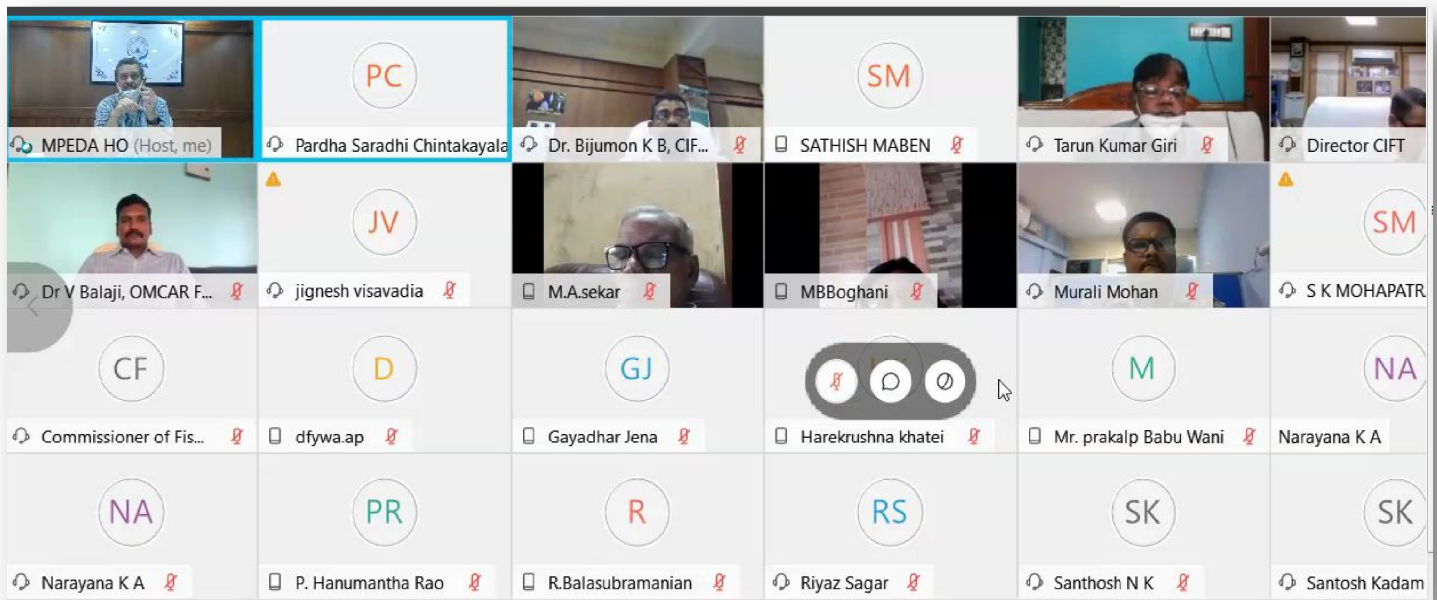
MPEDA HO (Host, me)

PC
Pardha Saradhi Chintakayala

Dr. Bijumon K B, CIF...

SM
SATHISH MABEN

Tarun Kumar Giri

Director CIFT

Dr V Balaji, OMCAR F...

JV
jignesh visavadia

M.A.sekar

MBBoghani

Murali Mohan

SM
S K MOHAPATR

CF
Commissioner of Fis...

D
dfywa.ap

GJ
Gayadhar Jena

Harekrushna khatei

M
Mr. prakalp Babu Wani

NA
Narayana K A

NA
Narayana K A

PR
P. Hanumantha Rao

R
R.Balasubramanian

RS
Riyaz Sagar

SK
Santhosh N K

SK
Santosh Kadam